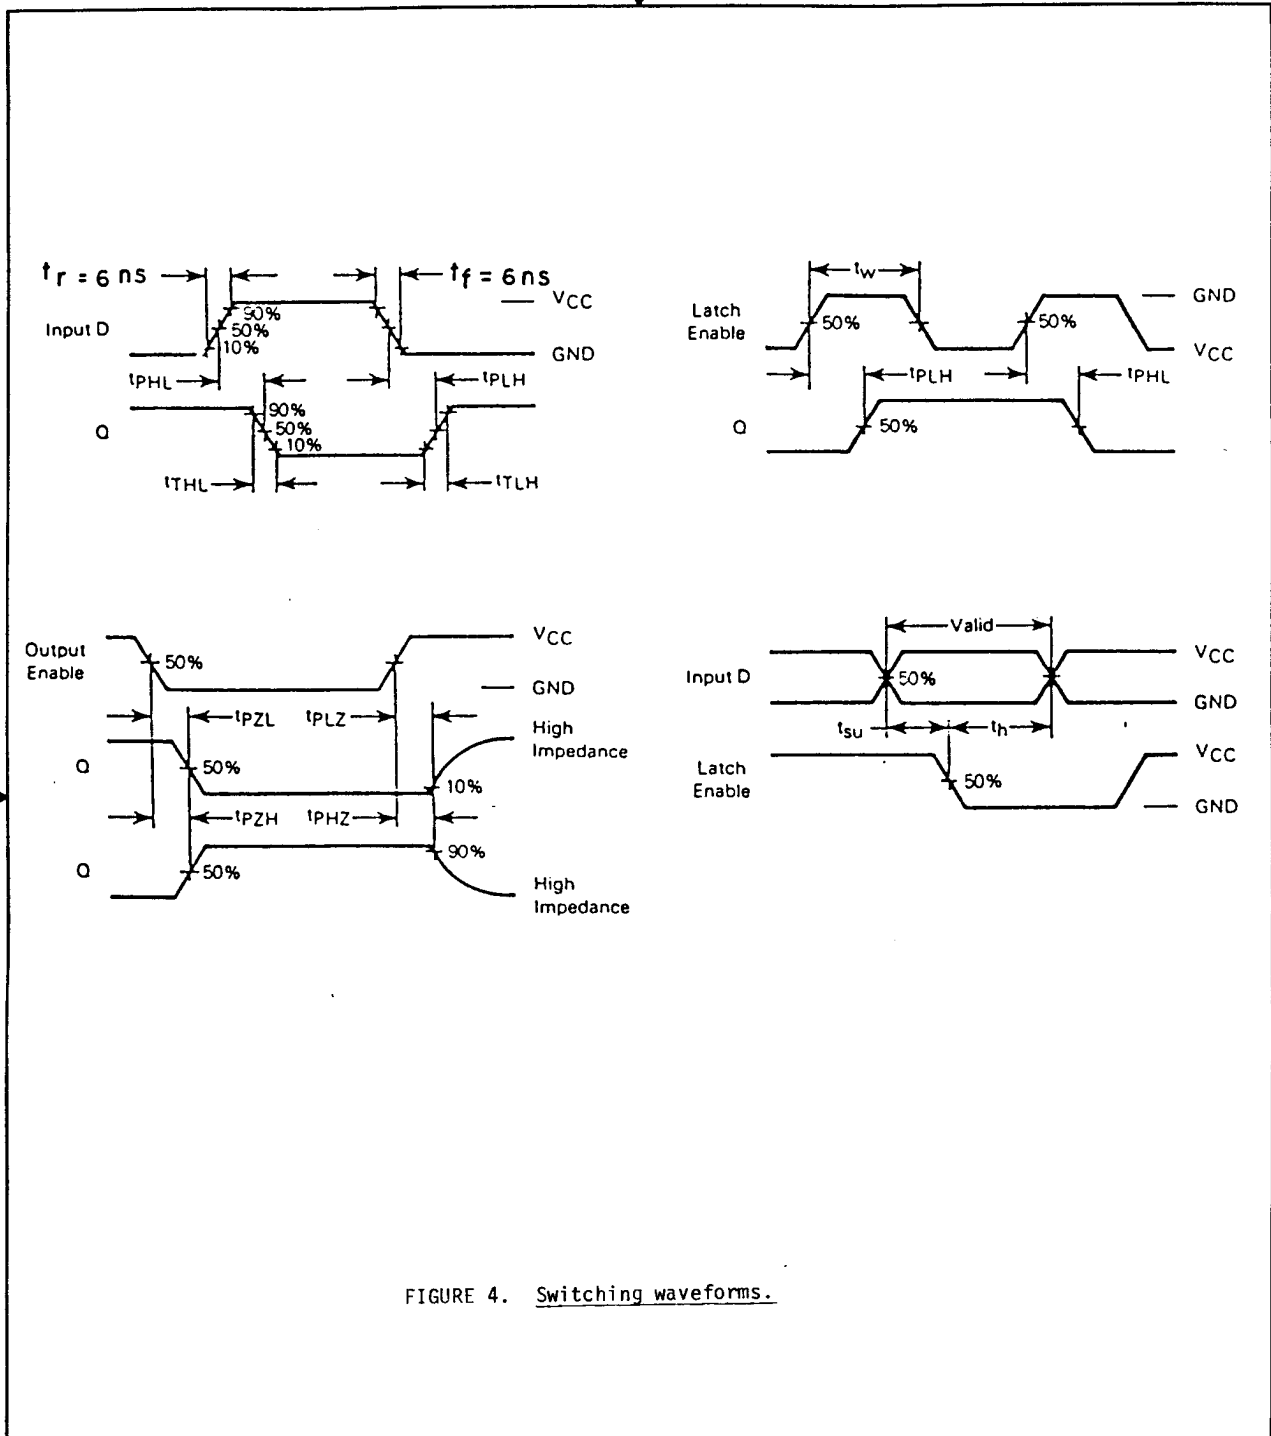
$t_r = 6$ ns

$t_f = 6$ ns

$V_{CC}$

Input D

90%

50%

10%

GND

$t_{PHL}$

$t_{PLH}$

Q

90%

50%

10%

$t_{THL}$

$t_{TLH}$

$t_w$

GND

Latch Enable

50%

50%

$V_{CC}$

$t_{PLH}$

$t_{PHL}$

Q

50%

Output Enable

50%

$V_{CC}$

GND

$t_{PZL}$

$t_{PLZ}$

High Impedance

Q

50%

10%

$t_{PZH}$

$t_{PHZ}$

Q

50%

90%

High Impedance

Valid

Input D

50%

$V_{CC}$

GND

$t_{su}$

$t_h$

Latch Enable

50%

$V_{CC}$

GND

FIGURE 4. Switching waveforms.